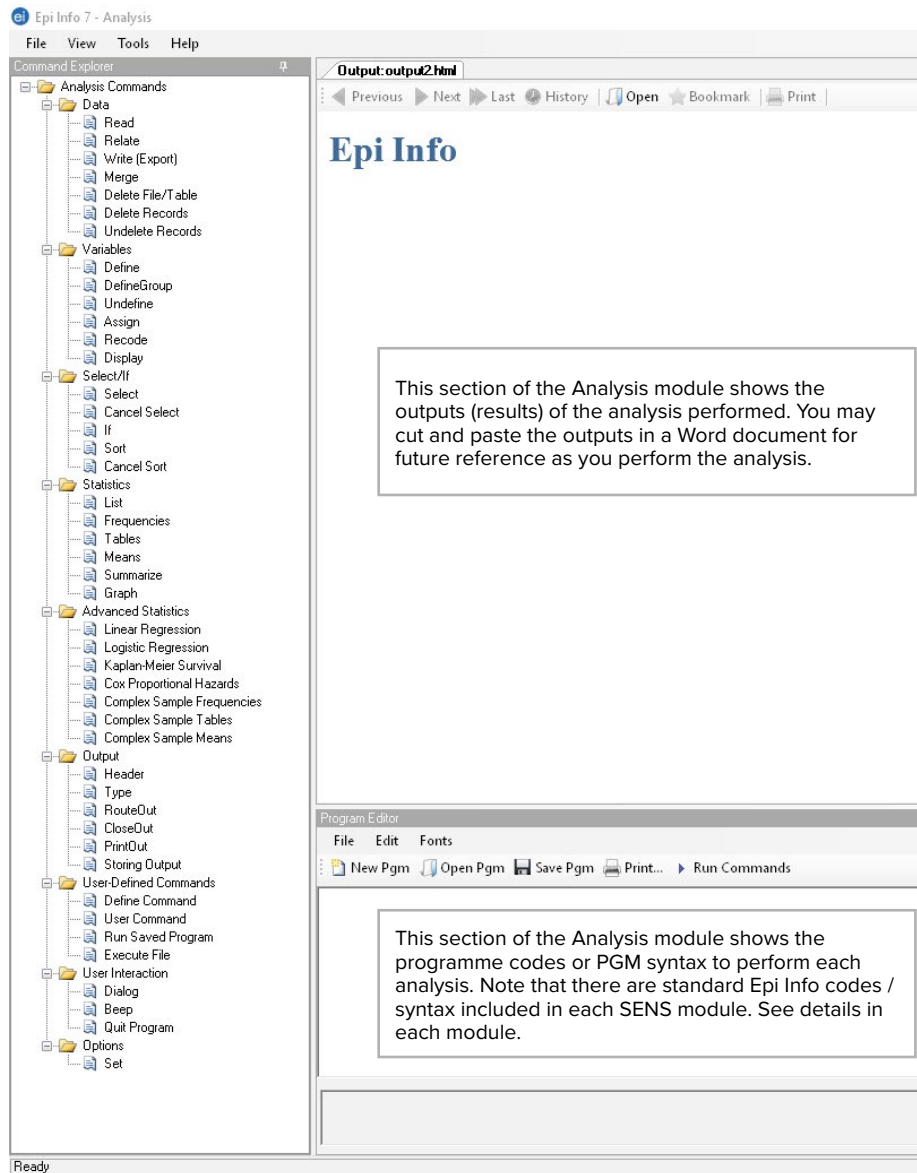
Epi Info 7 - Analysis

File View Tools Help

Command Explorer

Analysis Commands
Data
Read
Relate
Write (Export)
Merge
Delete File/Table
Delete Records
Undelete Records
Variables
Define
DefineGroup
Undefine
Assign
Recode
Display
Select/If
Select
Cancel Select
If
Sort
Cancel Sort
Statistics
List
Frequencies
Tables
Means
Summarize
Graph
Advanced Statistics
Linear Regression
Logistic Regression
Kaplan-Meier Survival
Cox Proportional Hazards
Complex Sample Frequencies
Complex Sample Tables
Complex Sample Means
Output
Header
Type
RouteOut
CloseOut
PrintOut
Storing Output
User-Defined Commands
Define Command
User Command
Run Saved Program
Execute File
User Interaction
Dialog
Beep
Quit Program
Options
Set

Output:output2.html

Previous Next Last History Open Bookmark Print

Epi Info

This section of the Analysis module shows the outputs (results) of the analysis performed. You may cut and paste the outputs in a Word document for future reference as you perform the analysis.

Program Editor

File Edit Fonts

New Pgm Open Pgm Save Pgm Print... Run Commands

This section of the Analysis module shows the programme codes or PGM syntax to perform each analysis. Note that there are standard Epi Info codes / syntax included in each SENS module. See details in each module.

Ready